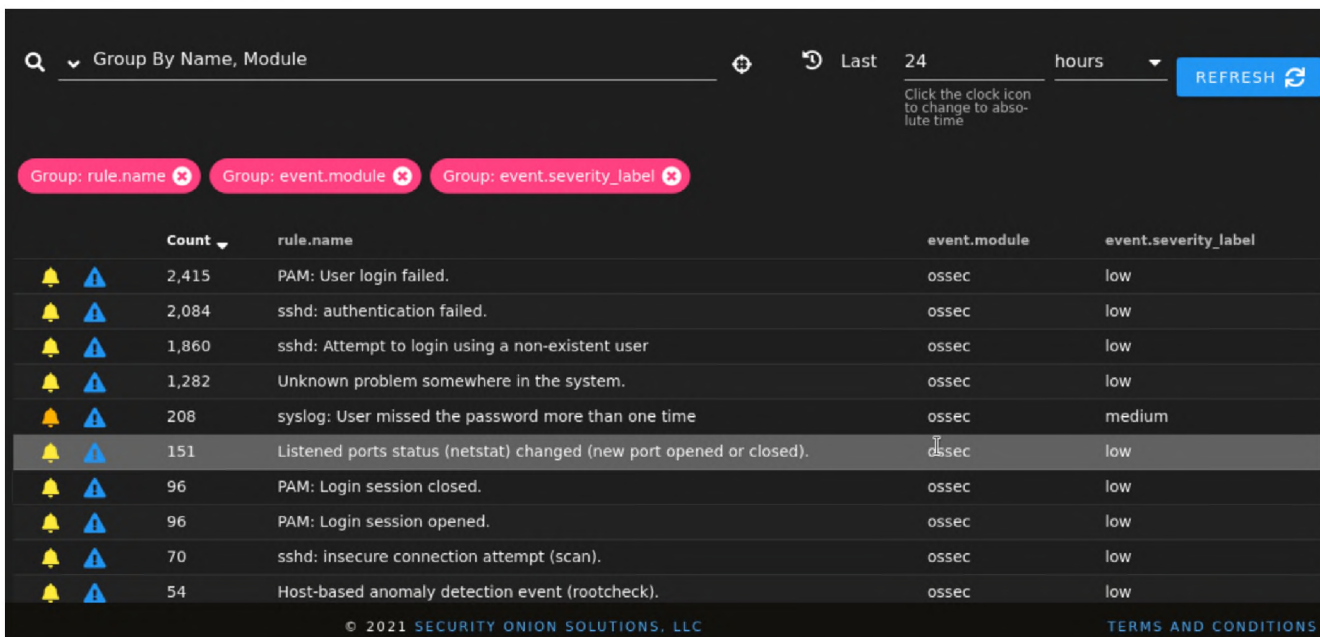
Group By Name, Module

Last 24 hours REFRESH

Click the clock icon to change to absolute time

Group: rule.name Group: event.module Group: event.severity_label

| | Count | rule.name | event.module | event.severity_label |
|---|---|---|---|---|
| | 2,415 | PAM: User login failed. | ossec | low |
| | 2,084 | sshd: authentication failed. | ossec | low |
| | 1,860 | sshd: Attempt to login using a non-existent user | ossec | low |
| | 1,282 | Unknown problem somewhere in the system. | ossec | low |
| | 208 | syslog: User missed the password more than one time | ossec | medium |
| | 151 | Listened ports status (netstat) changed (new port opened or closed). | ossec | low |
| | 96 | PAM: Login session closed. | ossec | low |
| | 96 | PAM: Login session opened. | ossec | low |
| | 70 | sshd: insecure connection attempt (scan). | ossec | low |
| | 54 | Host-based anomaly detection event (rootcheck). | ossec | low |

© 2021 SECURITY ONION SOLUTIONS, LLC

TERMS AND CONDITIONS